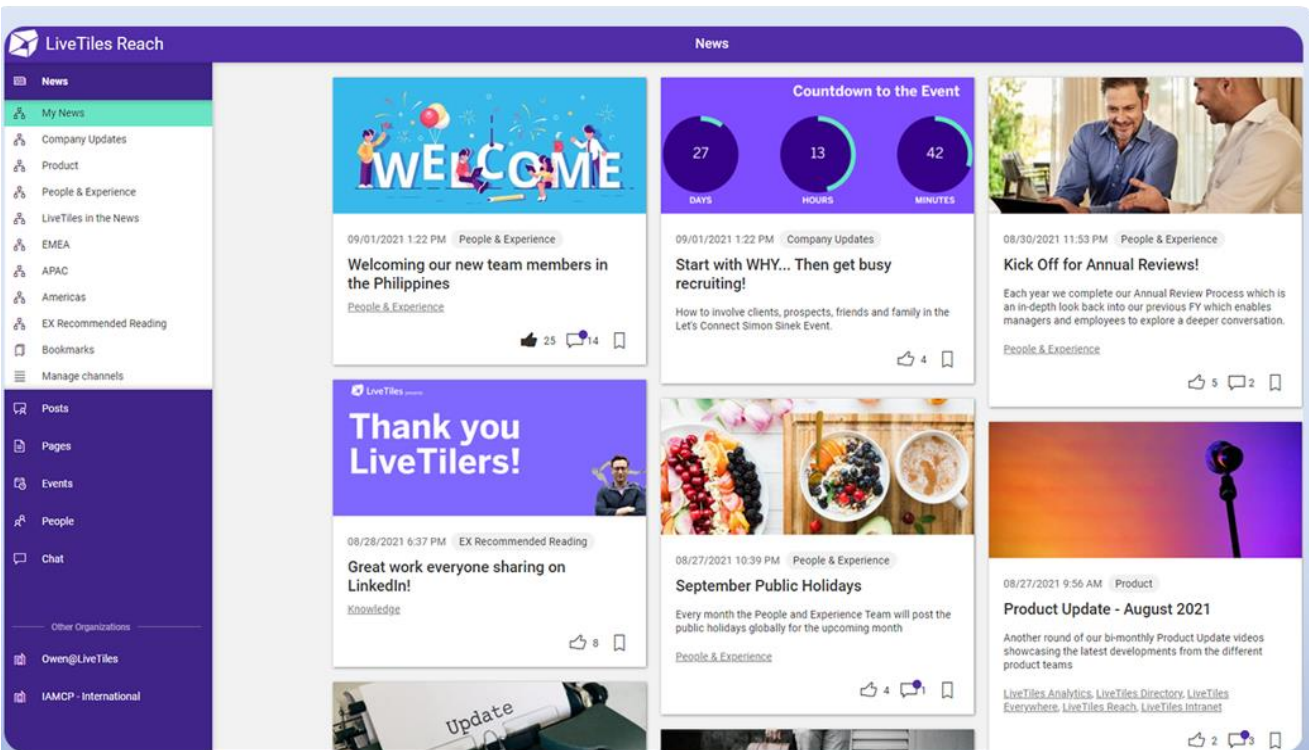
LiveTiles Reach

News

News
My News
Company Updates
Product
People & Experience
LiveTiles in the News
EMEA
APAC
Americas
EX Recommended Reading
Bookmarks
Manage channels
Posts
Pages
Events
People
Chat

Other Organizations
Owen@LiveTiles
IAMCP - International

WELCOME

09/01/2021 1:22 PM People & Experience

Welcoming our new team members in the Philippines

People & Experience

25 14

Countdown to the Event

27 DAYS
13 HOURS
42 MINUTES

09/01/2021 1:22 PM Company Updates

Start with WHY... Then get busy recruiting!

How to involve clients, prospects, friends and family in the Let's Connect Simon Sinek Event.

4

08/30/2021 11:53 PM People & Experience

Kick Off for Annual Reviews!

Each year we complete our Annual Review Process which is an in-depth look back into our previous FY which enables managers and employees to explore a deeper conversation.

People & Experience

5 2

LiveTiles

Thank you LiveTilers!

08/28/2021 6:37 PM EX Recommended Reading

Great work everyone sharing on LinkedIn!

Knowledge

8

08/27/2021 10:39 PM People & Experience

September Public Holidays

Every month the People and Experience Team will post the public holidays globally for the upcoming month

People & Experience

4 1

08/27/2021 9:56 AM Product

Product Update - August 2021

Another round of our bi-monthly Product Update videos showcasing the latest developments from the different product teams

LiveTiles Analytics, LiveTiles Directory, LiveTiles Everywhere, LiveTiles Reach, LiveTiles Intranet

2 3

Update